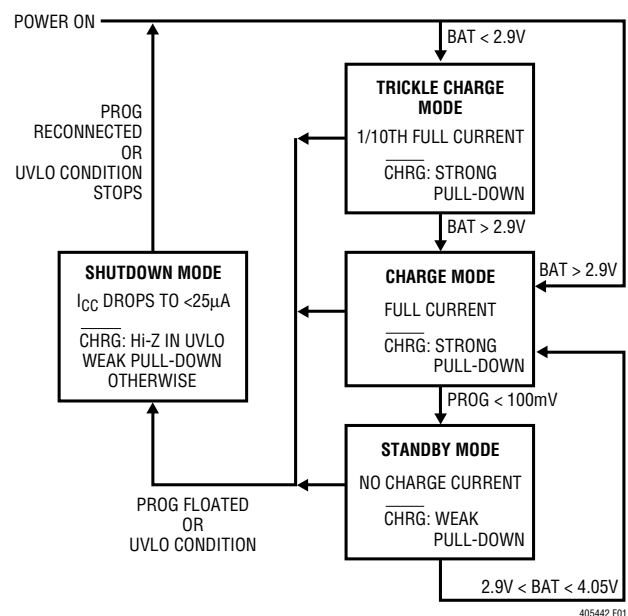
POWER ON

BAT < 2.9V

TRICKLE CHARGE MODE

1/10TH FULL CURRENT

$\overline{\text{CHRG}}$: STRONG PULL-DOWN

PROG RECONNECTED OR UVLO CONDITION STOPS

BAT > 2.9V

BAT > 2.9V

SHUTDOWN MODE

$I_{CC}$ DROPS TO <25µA

$\overline{\text{CHRG}}$: Hi-Z IN UVLO WEAK PULL-DOWN OTHERWISE

CHARGE MODE

FULL CURRENT

$\overline{\text{CHRG}}$: STRONG PULL-DOWN

PROG < 100mV

STANDBY MODE

NO CHARGE CURRENT

$\overline{\text{CHRG}}$: WEAK PULL-DOWN

PROG FLOATED OR UVLO CONDITION

2.9V < BAT < 4.05V

405442 F01